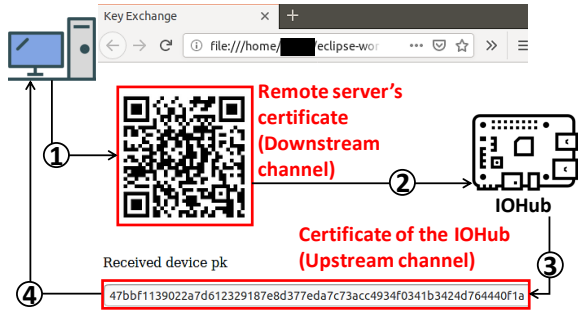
Key Exchange

file:///home/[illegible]/eclipse-wor

①

Remote server's certificate (Downstream channel)

②

IOHub

Certificate of the IOHub (Upstream channel)

③

Received device pk

④

47bbf1139022a7d612329187e8d377eda7c73acc4934f0341b3424d764440f1a